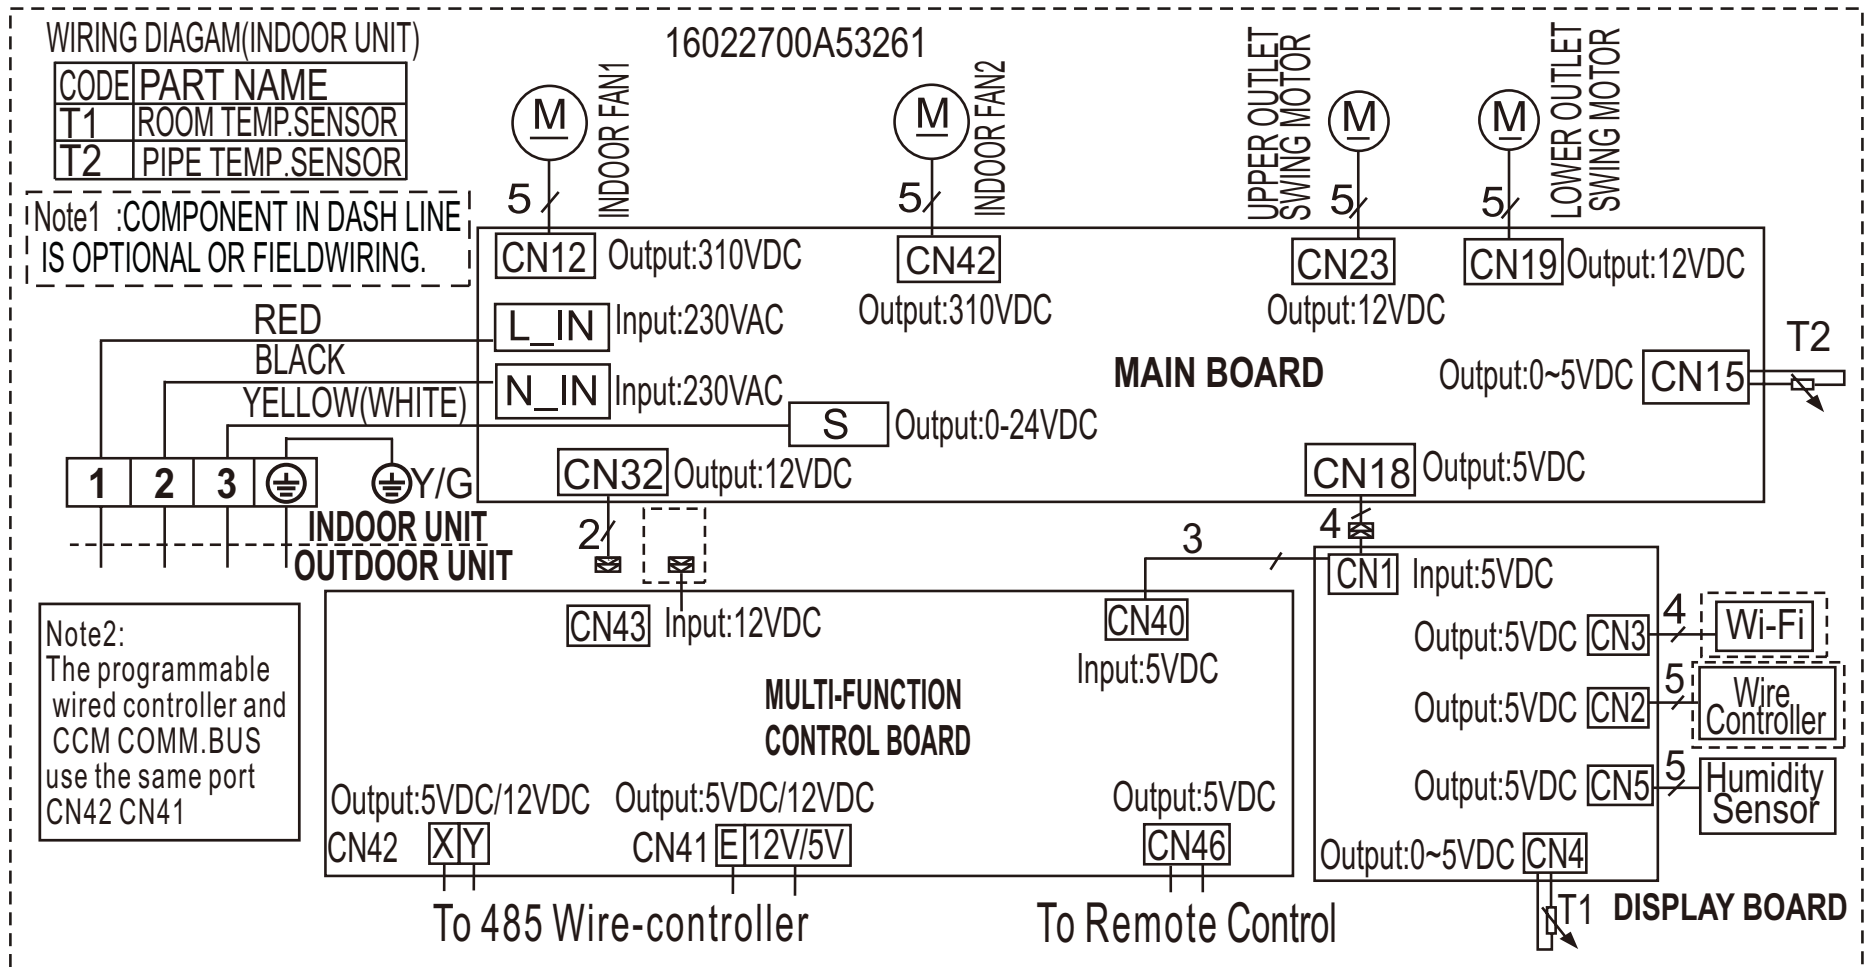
WIRING DIAGAM(INDOOR UNIT)

| CODE | PART NAME |
|---|---|
| T1 | ROOM TEMP.SENSOR |
| T2 | PIPE TEMP.SENSOR |

Note1 :COMPONENT IN DASH LINE IS OPTIONAL OR FIELDWIRING.

16022700A53261

M INDOOR FAN1
5
M INDOOR FAN2
5
M UPPER OUTLET SWING MOTOR
5
M LOWER OUTLET SWING MOTOR
5

CN12 Output:310VDC
CN42 Output:310VDC
CN23 Output:12VDC
CN19 Output:12VDC

RED
L_IN Input:230VAC
BLACK
N_IN Input:230VAC
YELLOW(WHITE)
S Output:0-24VDC

MAIN BOARD

T2
Output:0~5VDC CN15

1 2 3 Y/G
INDOOR UNIT
OUTDOOR UNIT

CN32 Output:12VDC
CN18 Output:5VDC
2
4
3

CN43 Input:12VDC
CN40 Input:5VDC
CN1 Input:5VDC

Note2:
The programmable wired controller and CCM COMM.BUS use the same port CN42 CN41

MULTI-FUNCTION CONTROL BOARD

Output:5VDC CN3 4 Wi-Fi
Output:5VDC CN2 5 Wire Controller
Output:5VDC CN5 5 Humidity Sensor

Output:5VDC/12VDC
CN42 X Y
Output:5VDC/12VDC
CN41 E 12V/5V
Output:5VDC
CN46

Output:0~5VDC CN4
T1 DISPLAY BOARD

To 485 Wire-controller
To Remote Control